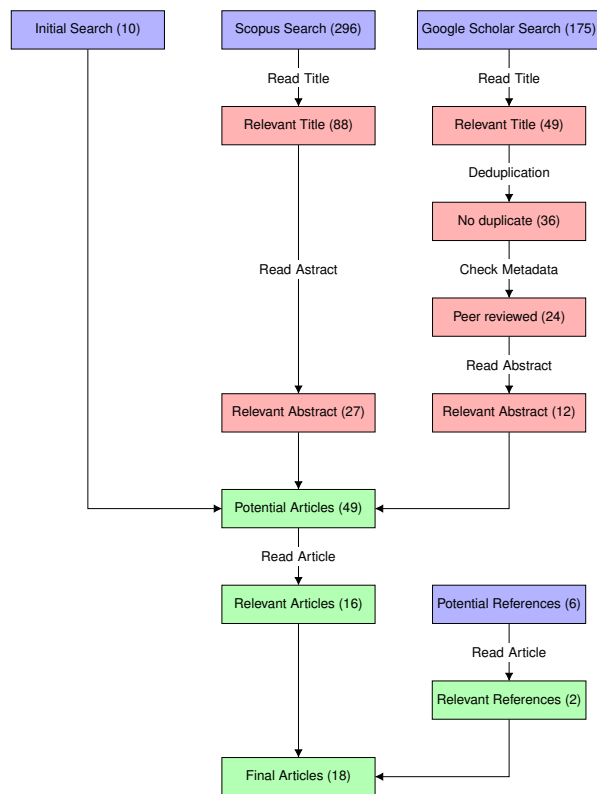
Initial Search (10)

Scopus Search (296)

Google Scholar Search (175)

Read Title

Read Title

Relevant Title (88)

Relevant Title (49)

Deduplication

No duplicate (36)

Read Astract

Check Metadata

Peer reviewed (24)

Read Abstract

Relevant Abstract (27)

Relevant Abstract (12)

Potential Articles (49)

Read Article

Relevant Articles (16)

Potential References (6)

Read Article

Relevant References (2)

Final Articles (18)